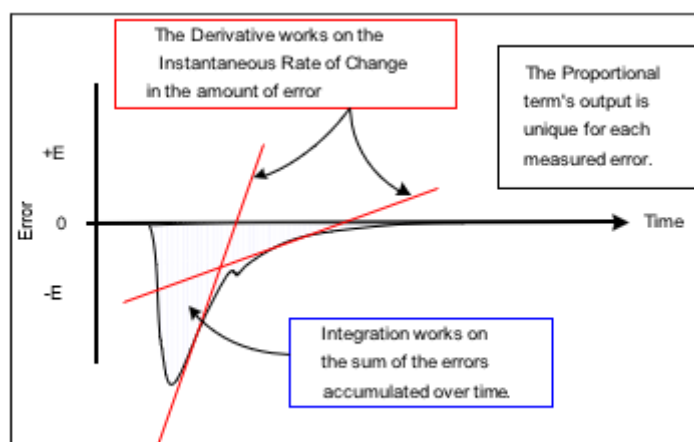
The Derivative works on the Instantaneous Rate of Change in the amount of error

The Proportional term's output is unique for each measured error.

+E

Error

0

Time

-E

Integration works on the sum of the errors accumulated over time.